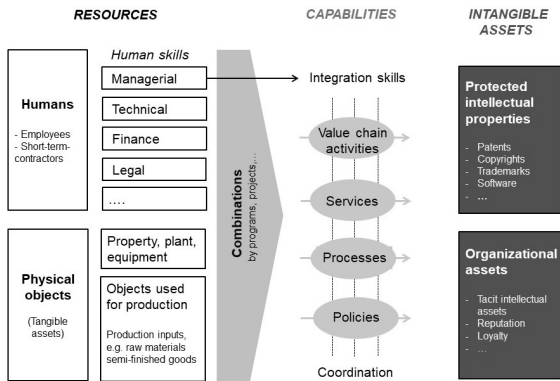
RESOURCES

CAPABILITIES

INTANGIBLE ASSETS

Human skills

Humans

- Employees
- Short-term-contractors

Managerial

Technical

Finance

Legal

....

Physical objects

(Tangible assets)

Property, plant, equipment

Objects used for production

Production inputs, e.g. raw materials semi-finished goods

Combinations by programs, projects,...

Integration skills

Value chain activities

Services

Processes

Policies

Coordination

Protected intellectual properties

- Patents
- Copyrights
- Trademarks
- Software
- ...

Organizational assets

- Tacit intellectual assets
- Reputation
- Loyalty
- ...